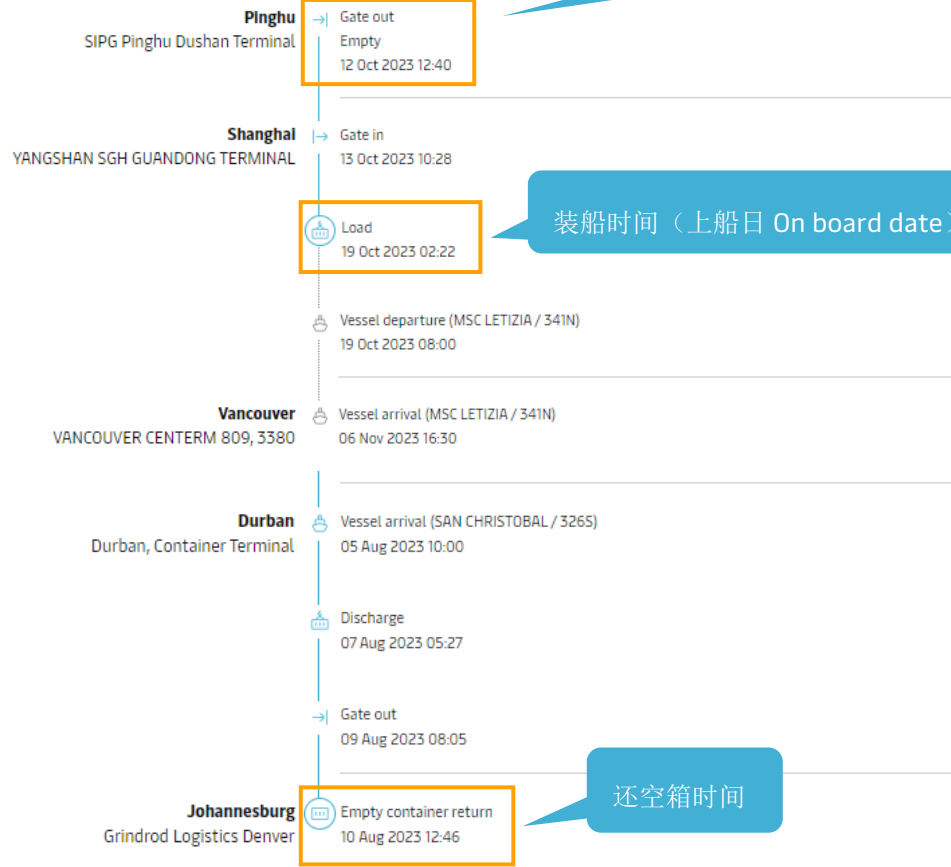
Pinghu
SIPG Pinghu Dushan Terminal

Gate out
Empty
12 Oct 2023 12:40

Shanghai
YANGSHAN SGH GUANDONG TERMINAL

Gate in
13 Oct 2023 10:28

Load
19 Oct 2023 02:22

装船时间（上船日 On board date）

Vessel departure (MSC LETIZIA / 341N)
19 Oct 2023 08:00

Vancouver
VANCOUVER CENTERM 809, 3380

Vessel arrival (MSC LETIZIA / 341N)
06 Nov 2023 16:30

Durban
Durban, Container Terminal

Vessel arrival (SAN CHRISTOBAL / 326S)
05 Aug 2023 10:00

Discharge
07 Aug 2023 05:27

Gate out
09 Aug 2023 08:05

Johannesburg
Grindrod Logistics Denver

Empty container return
10 Aug 2023 12:46

还空箱时间